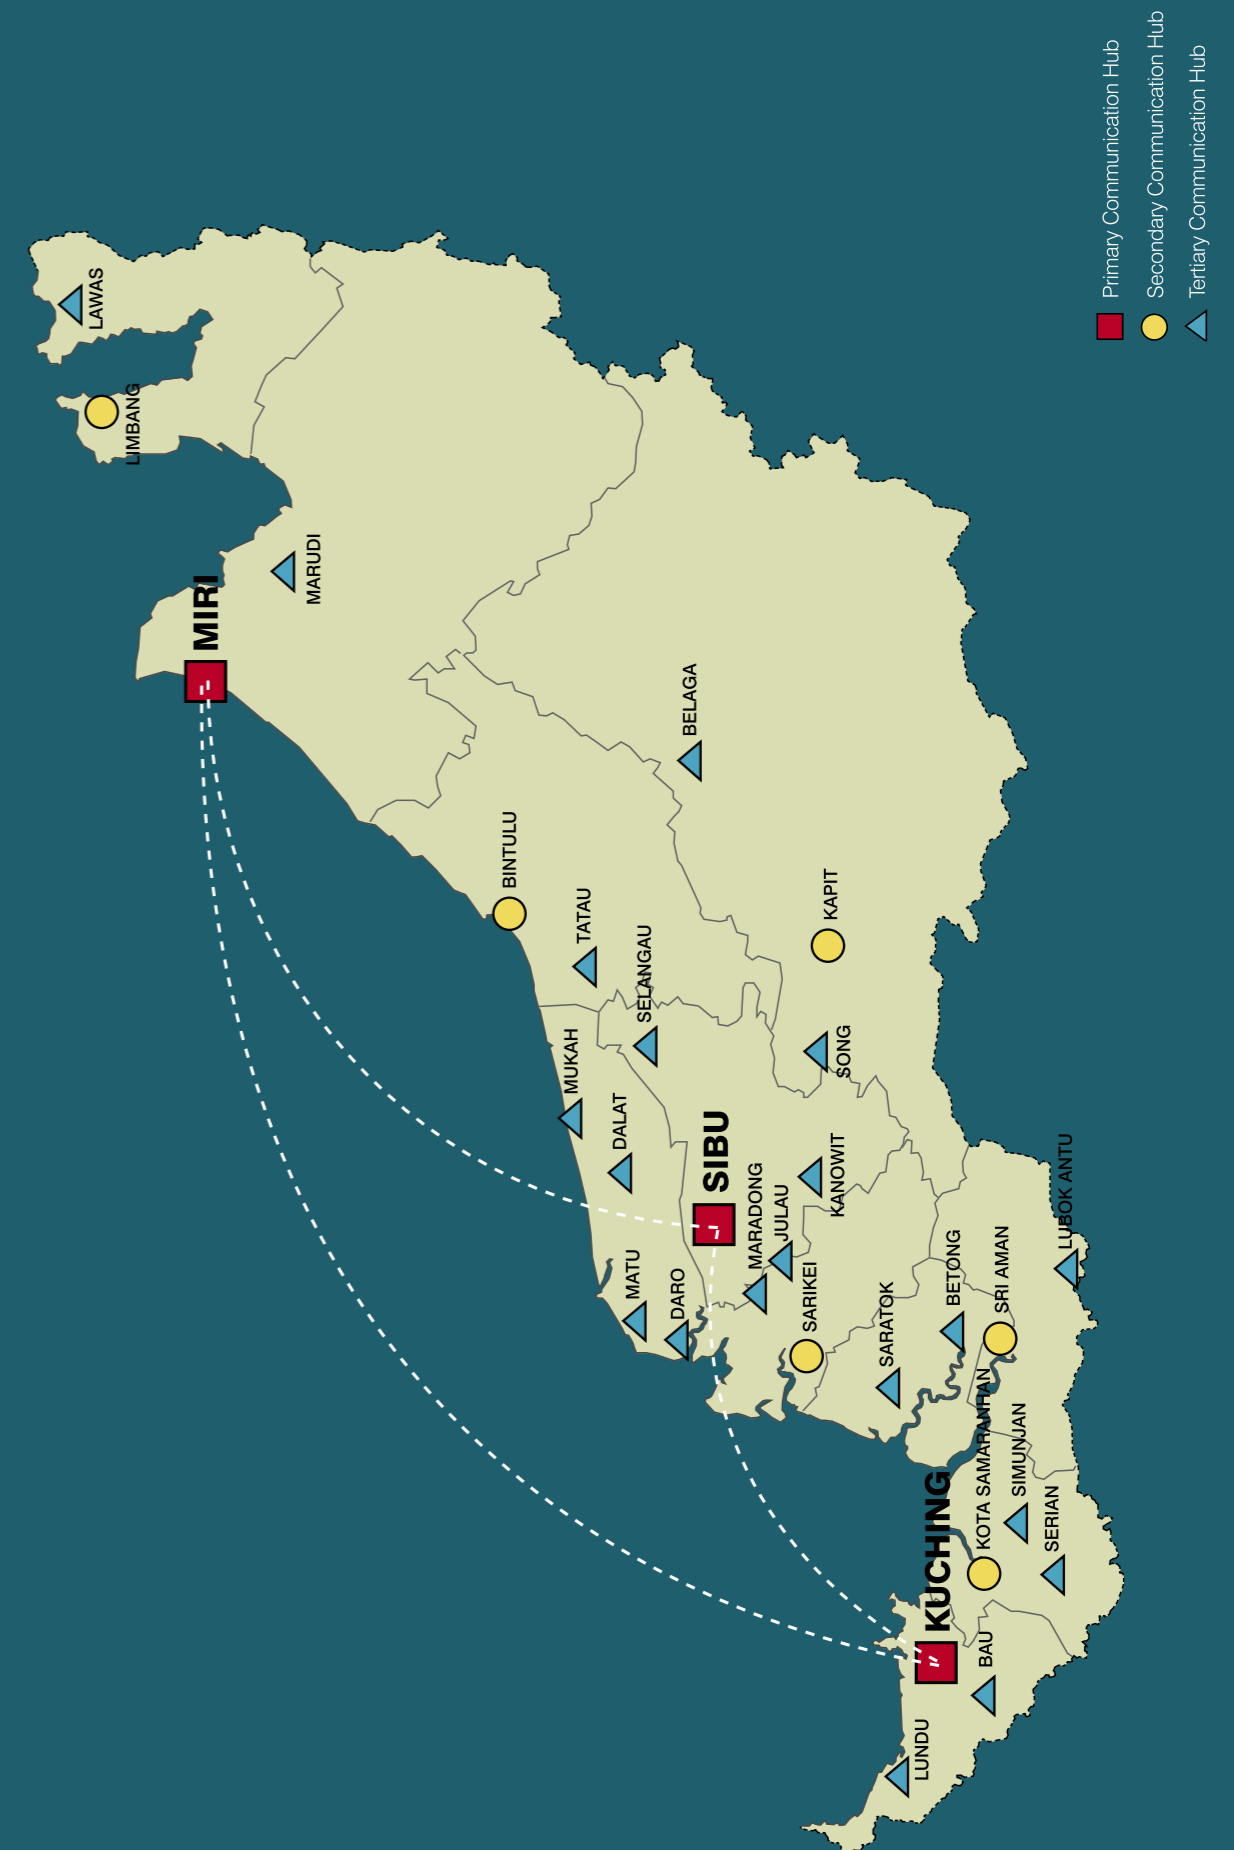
Primary Communication Hub
Secondary Communication Hub
Tertiary Communication Hub

LAWAS
LIMBANG
MARUDI
MIRI
BELAGA
BINTULU
TATAU
KAPIT
SELANGAU
MUKAH
SONG
DALAT
SIBU
KANOWIT
MARADONG
JULAU
MATU
DARO
SARIKEI
SARATOK
BETONG
SRI AMAN
LUBOK ANTU
KOTA SAMARAHAN
SIMUNJAN
SERIAN
KUCHING
BAU
LUNDU